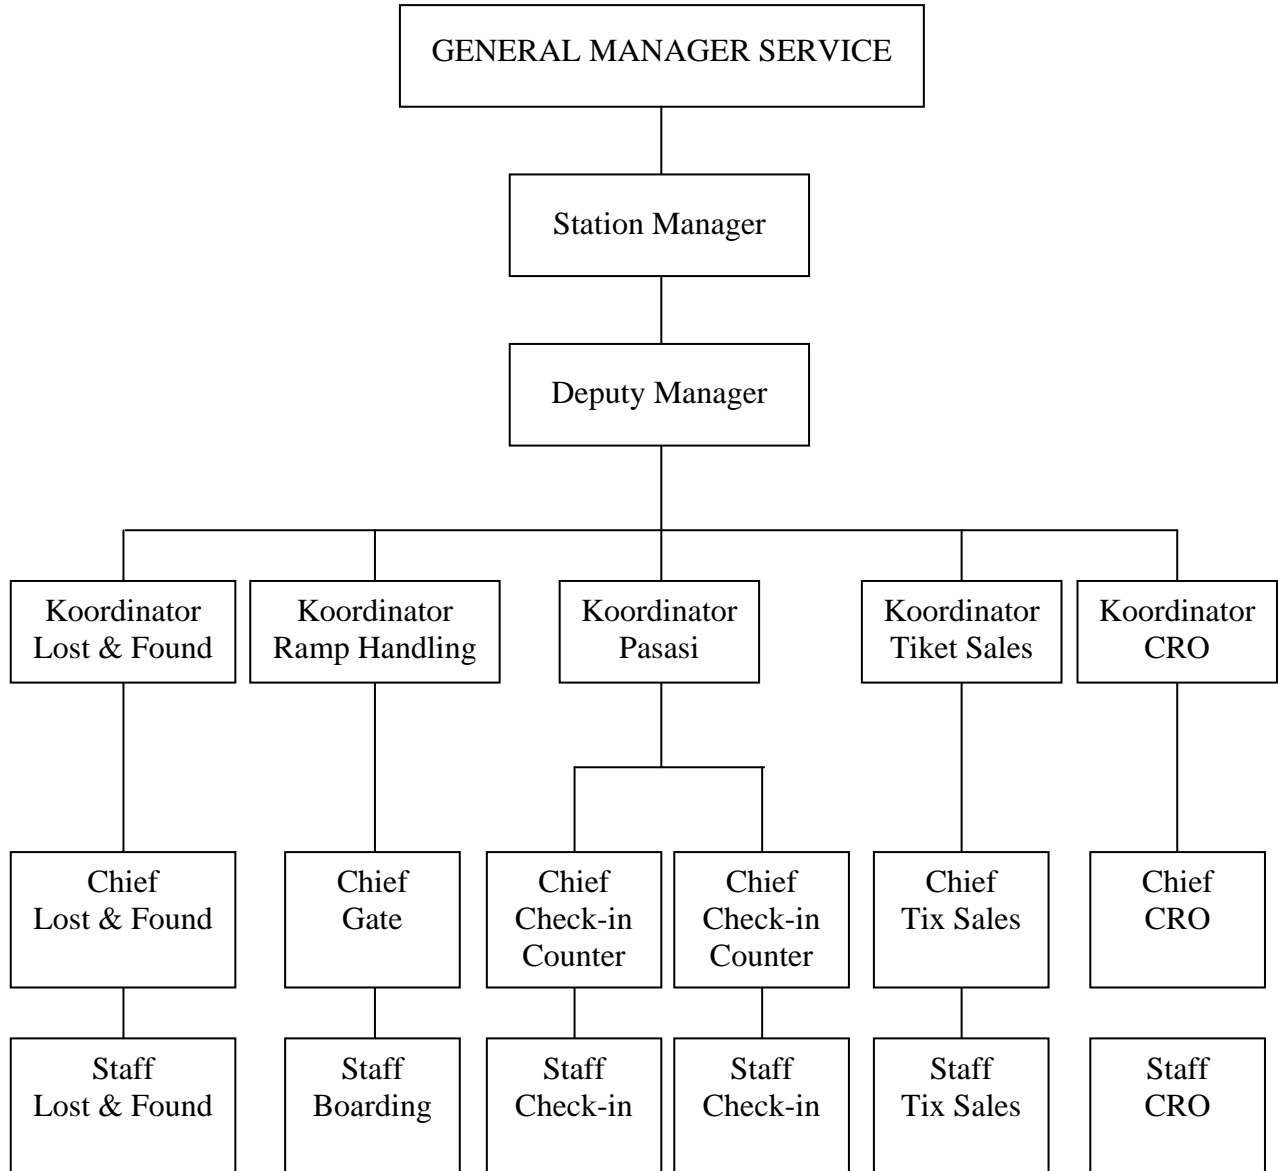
GENERAL MANAGER SERVICE

Station Manager

Deputy Manager

Koordinator Lost & Found

Koordinator Ramp Handling

Koordinator Pasasi

Koordinator Tiket Sales

Koordinator CRO

Chief Lost & Found

Chief Gate

Chief Check-in Counter

Chief Check-in Counter

Chief Tix Sales

Chief CRO

Staff Lost & Found

Staff Boarding

Staff Check-in

Staff Check-in

Staff Tix Sales

Staff CRO